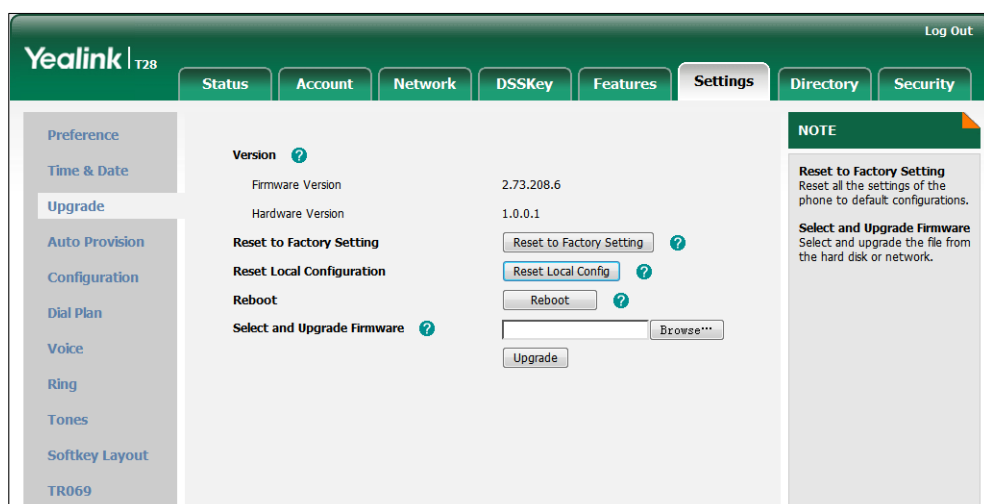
Log Out

Yealink T28

Status
Account
Network
DSSKey
Features
Settings
Directory
Security

Preference
Time & Date
Upgrade
Auto Provision
Configuration
Dial Plan
Voice
Ring
Tones
Softkey Layout
TR069

Version ?
Firmware Version 2.73.208.6
Hardware Version 1.0.0.1
Reset to Factory Setting [Reset to Factory Setting] ?
Reset Local Configuration [Reset Local Config] ?
Reboot [Reboot] ?
Select and Upgrade Firmware ? [Browse...]
[Upgrade]

NOTE

Reset to Factory Setting
Reset all the settings of the phone to default configurations.

Select and Upgrade Firmware
Select and upgrade the file from the hard disk or network.